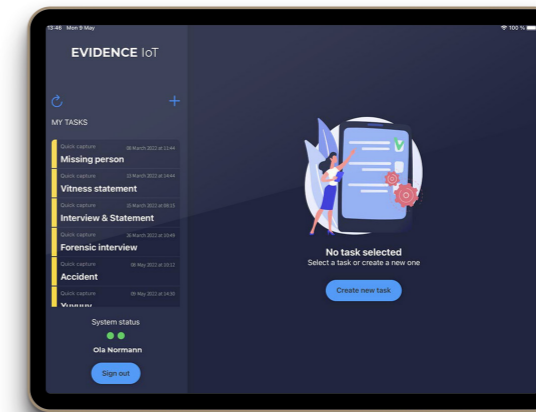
13:48 Mon 9 May

100 %

EVIDENCE IoT

MY TASKS

Quick capture 08 March 2022 at 13:44
Missing person

Quick capture 10 March 2022 at 14:44
Vitness statement

Quick capture 15 March 2022 at 09:15
Interview & Statement

Quick capture 26 March 2022 at 10:49
Forensic interview

Quick capture 08 May 2022 at 10:12
Accident

Quick capture 09 May 2022 at 14:30
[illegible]

System status

Ola Normann

Sign out

No task selected
Select a task or create a new one

Create new task